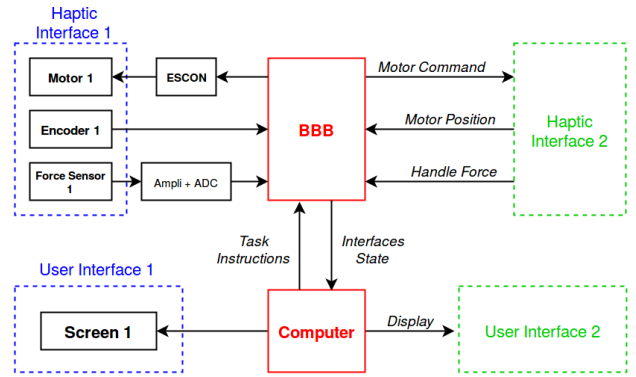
Haptic Interface 1

Motor 1

ESCON

Encoder 1

Force Sensor 1

Ampli + ADC

BBB

Motor Command

Motor Position

Handle Force

Haptic Interface 2

Task Instructions

Interfaces State

User Interface 1

Screen 1

Computer

Display

User Interface 2